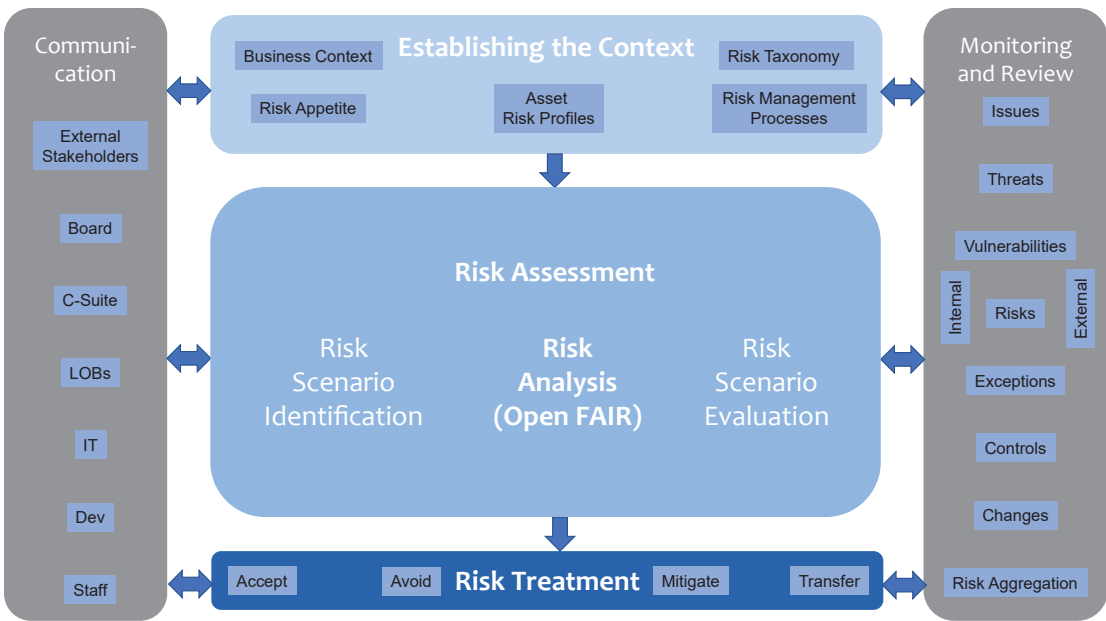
Communication

External Stakeholders

Board

C-Suite

LOBs

IT

Dev

Staff

Establishing the Context

Business Context

Risk Taxonomy

Risk Appetite

Asset Risk Profiles

Risk Management Processes

Risk Assessment

Risk Scenario Identification

**Risk Analysis (Open FAIR)**

Risk Scenario Evaluation

Accept

Avoid

Risk Treatment

Mitigate

Transfer

Monitoring and Review

Issues

Threats

Vulnerabilities

Internal

Risks

External

Exceptions

Controls

Changes

Risk Aggregation